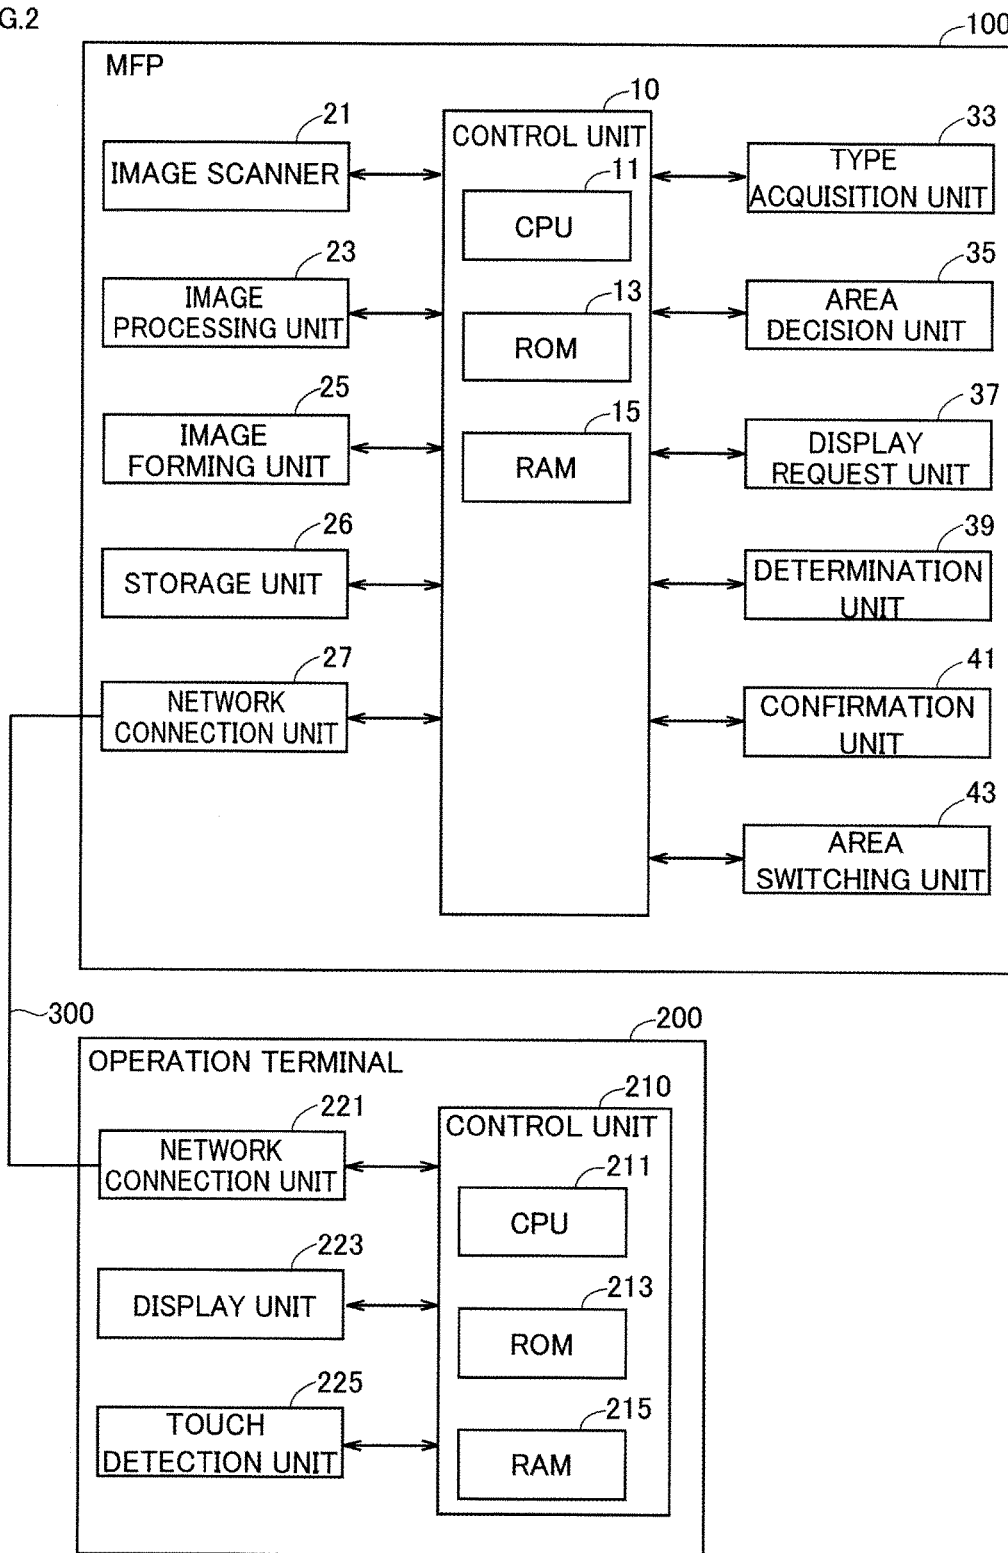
G.2

100

MFP

10

CONTROL UNIT

11

CPU

13

ROM

15

RAM

21

IMAGE SCANNER

23

IMAGE PROCESSING UNIT

25

IMAGE FORMING UNIT

26

STORAGE UNIT

27

NETWORK CONNECTION UNIT

33

TYPE ACQUISITION UNIT

35

AREA DECISION UNIT

37

DISPLAY REQUEST UNIT

39

DETERMINATION UNIT

41

CONFIRMATION UNIT

43

AREA SWITCHING UNIT

300

200

OPERATION TERMINAL

210

CONTROL UNIT

211

CPU

213

ROM

215

RAM

221

NETWORK CONNECTION UNIT

223

DISPLAY UNIT

225

TOUCH DETECTION UNIT